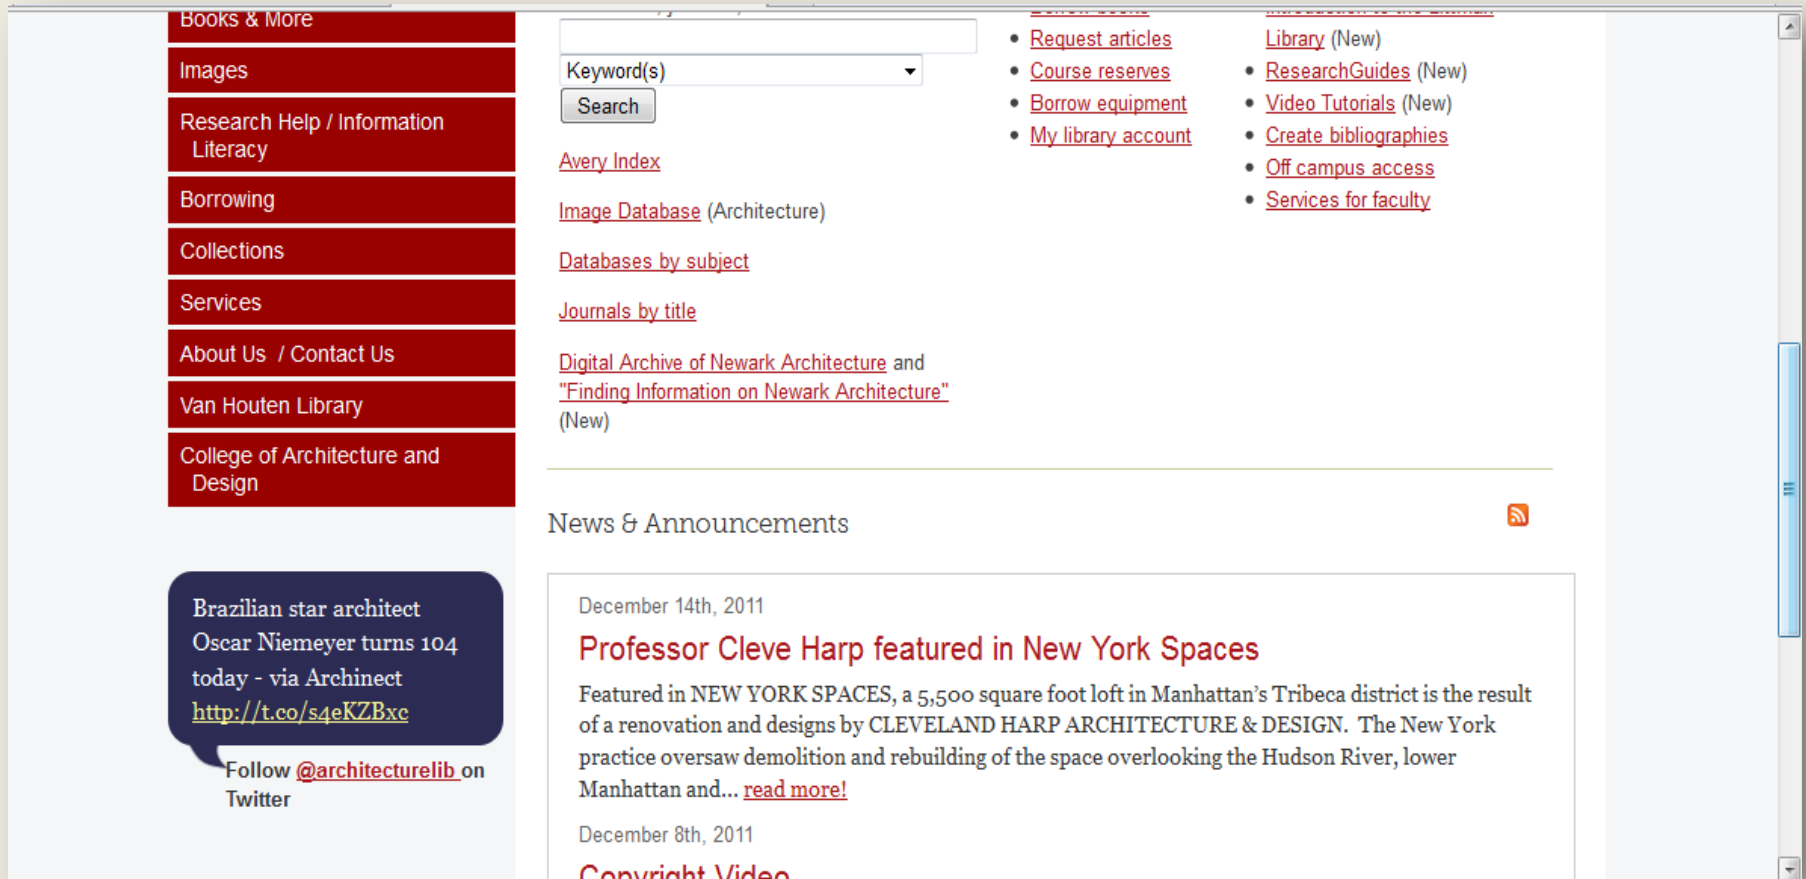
Books & More

Images

Research Help / Information Literacy

Borrowing

Collections

Services

About Us / Contact Us

Van Houten Library

College of Architecture and Design

Brazilian star architect Oscar Niemeyer turns 104 today - via Archinect http://t.co/s4eKZBxc

Follow @architecturelib on Twitter

Keyword(s)

Search

Avery Index

Image Database (Architecture)

Databases by subject

Journals by title

Digital Archive of Newark Architecture and "Finding Information on Newark Architecture" (New)

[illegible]
- Request articles
- Course reserves
- Borrow equipment
- My library account

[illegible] Library (New)
- ResearchGuides (New)
- Video Tutorials (New)
- Create bibliographies
- Off campus access
- Services for faculty

News & Announcements

December 14th, 2011

Professor Cleve Harp featured in New York Spaces

Featured in NEW YORK SPACES, a 5,500 square foot loft in Manhattan's Tribeca district is the result of a renovation and designs by CLEVELAND HARP ARCHITECTURE & DESIGN. The New York practice oversaw demolition and rebuilding of the space overlooking the Hudson River, lower Manhattan and... read more!

December 8th, 2011

Copyright Video